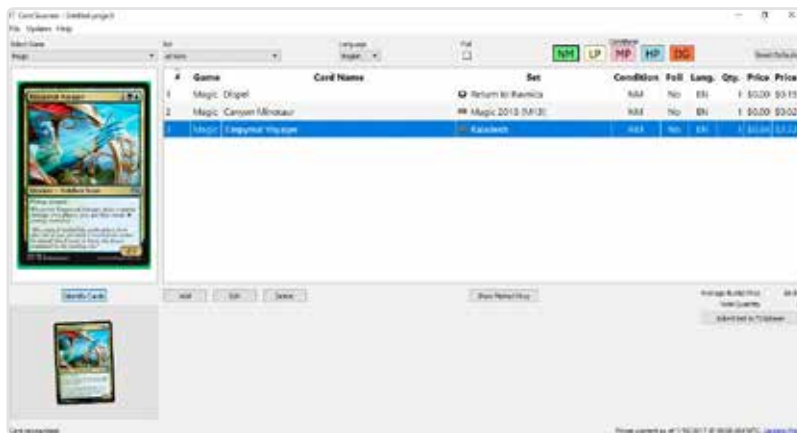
CardScanner - Untitled project

File Updates Help

Select Game
Magic

Set
all sets

Language
English

Foil

Condition

NM LP MP HP DG

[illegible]

| # | Game | Card Name | Set | Condition | Foil | Lang. | Qty. | Price | Price |
|---|---|---|---|---|---|---|---|---|---|
| 1 | Magic | Dispel | Return to Ravnica | NM | No | EN | 1 | $0.00 | $0.15 |
| 2 | Magic | Canyon Minotaur | Magic 2013 (M13) | NM | No | EN | 1 | $0.00 | $0.02 |
| 3 | Magic | Empyreal Voyager | Kaladesh | NM | No | EN | 1 | $0.00 | $0.22 |

Identify Cards

Add Edit Delete

Show Market Price

Average Buylist Price
Total Quantity

Submit list to TCGplayer

Card recognized

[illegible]